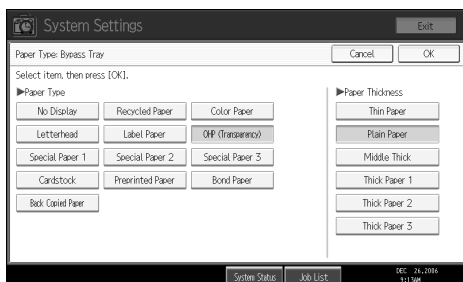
System Settings

Exit

Paper Type: Bypass Tray

Cancel

OK

Select item, then press [OK].

▶Paper Type

No Display

Recycled Paper

Color Paper

Letterhead

Label Paper

OHP (Transparency)

Special Paper 1

Special Paper 2

Special Paper 3

Cardstock

Preprinted Paper

Bond Paper

Back Copied Paper

▶Paper Thickness

Thin Paper

Plain Paper

Middle Thick

Thick Paper 1

Thick Paper 2

Thick Paper 3

System Status

Job List

DEC 26,2006
9:15AM